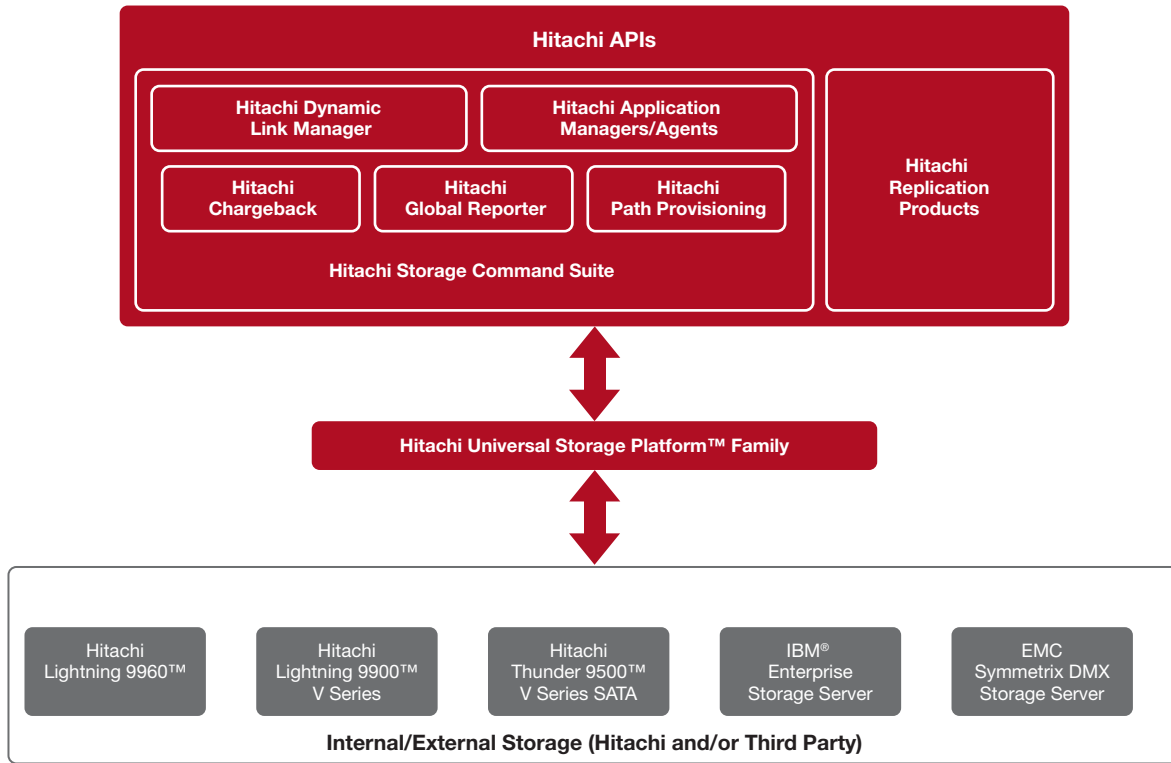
Hitachi APIs

Hitachi Dynamic Link Manager

Hitachi Application Managers/Agents

Hitachi Chargeback

Hitachi Global Reporter

Hitachi Path Provisioning

Hitachi Storage Command Suite

Hitachi Replication Products

Hitachi Universal Storage Platform™ Family

Hitachi Lightning 9960™

Hitachi Lightning 9900™ V Series

Hitachi Thunder 9500™ V Series SATA

IBM® Enterprise Storage Server

EMC Symmetrix DMX Storage Server

Internal/External Storage (Hitachi and/or Third Party)